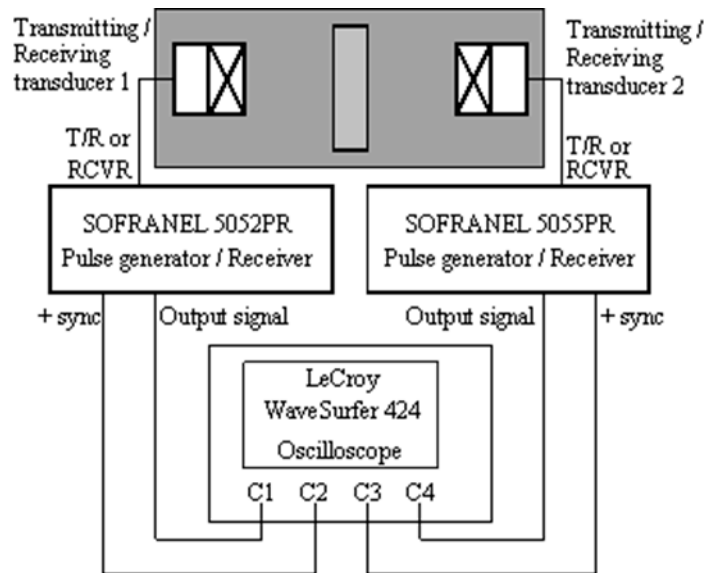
Transmitting / Receiving transducer 1

Transmitting / Receiving transducer 2

T/R or RCVR

T/R or RCVR

SOFRANEL 5052PR
Pulse generator / Receiver

SOFRANEL 5055PR
Pulse generator / Receiver

+ sync

Output signal

Output signal

+ sync

LeCroy
WaveSurfer 424
Oscilloscope

C1 C2 C3 C4